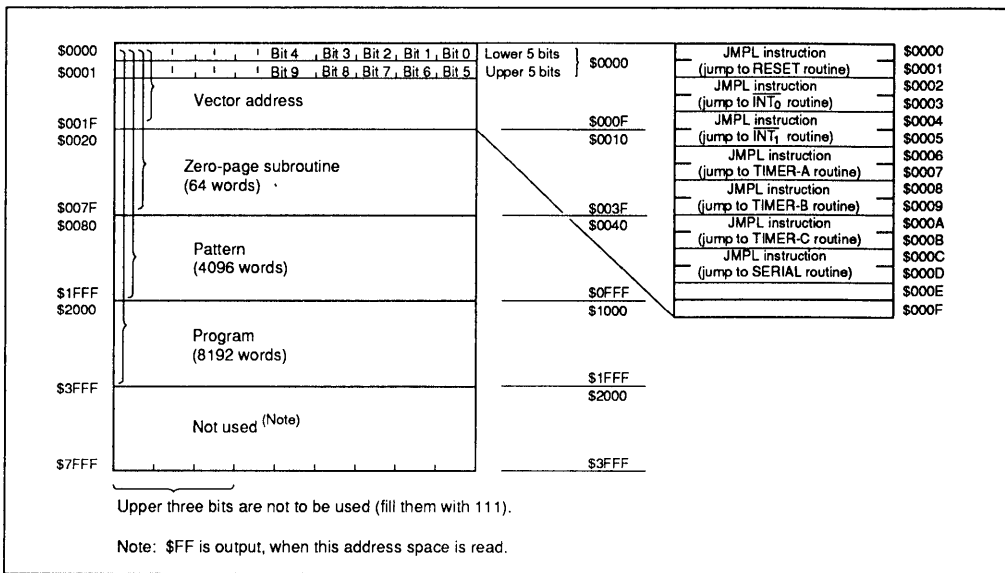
$0000
$0001

Bit 4 Bit 3 Bit 2 Bit 1 Bit 0
Bit 9 Bit 8 Bit 7 Bit 6 Bit 5

Lower 5 bits
Upper 5 bits

$0000

Vector address

$001F
$0020

Zero-page subroutine
(64 words)

$007F
$0080

Pattern
(4096 words)

$1FFF
$2000

Program
(8192 words)

$3FFF

Not used $^{(Note)}$

$7FFF

$000F
$0010

$003F
$0040

$0FFF
$1000

$1FFF
$2000

$3FFF

JMPL instruction
(jump to RESET routine)
$0000
$0001

JMPL instruction
(jump to $\overline{INT_0}$ routine)
$0002
$0003

JMPL instruction
(jump to $\overline{INT_1}$ routine)
$0004
$0005

JMPL instruction
(jump to TIMER-A routine)
$0006
$0007

JMPL instruction
(jump to TIMER-B routine)
$0008
$0009

JMPL instruction
(jump to TIMER-C routine)
$000A
$000B

JMPL instruction
(jump to SERIAL routine)
$000C
$000D

$000E
$000F

Upper three bits are not to be used (fill them with 111).

Note: $FF is output, when this address space is read.